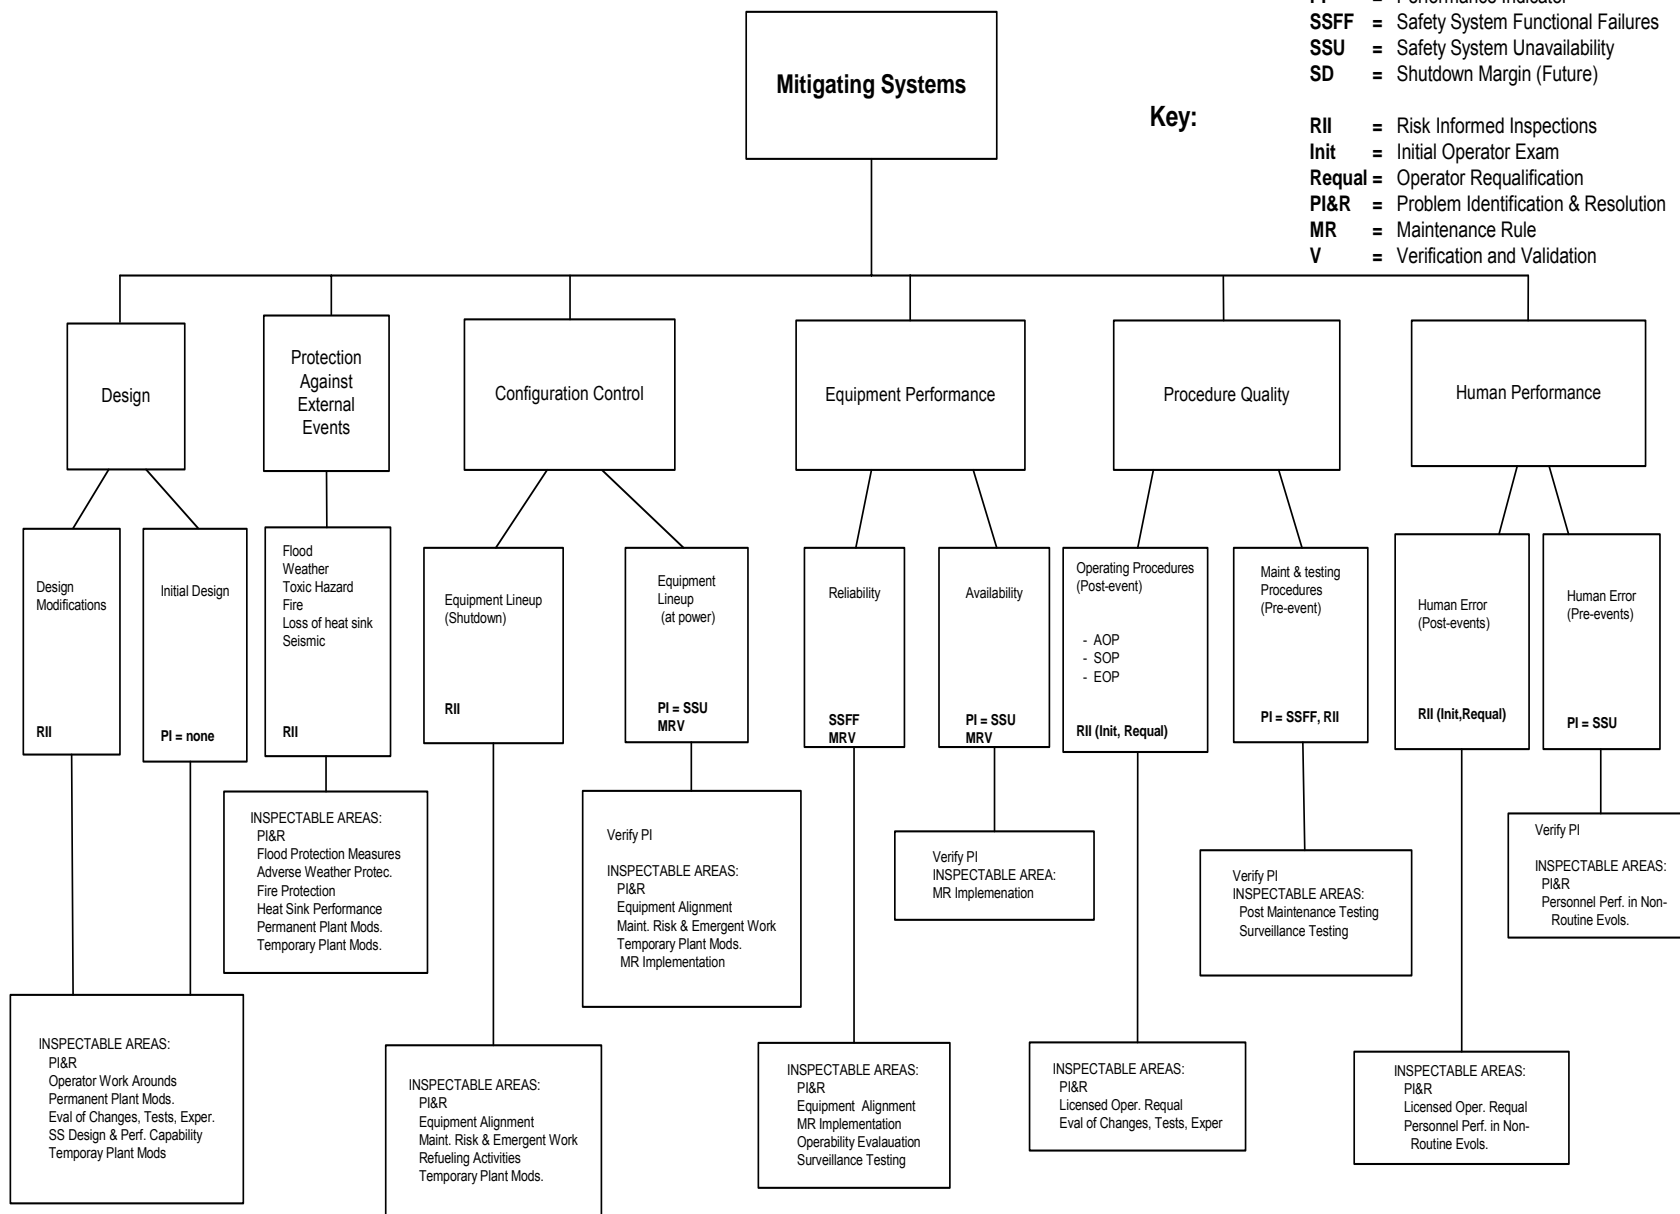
Mitigating Systems

Key:

PI = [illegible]
SSFF = Safety System Functional Failures
SSU = Safety System Unavailability
SD = Shutdown Margin (Future)

RII = Risk Informed Inspections
Init = Initial Operator Exam
Requal = Operator Requalification
PI&R = Problem Identification & Resolution
MR = Maintenance Rule
V = Verification and Validation

Design

Design Modifications
RII

Initial Design
PI = none

INSPECTABLE AREAS:
PI&R
Operator Work Arounds
Permanent Plant Mods.
Eval of Changes, Tests, Exper.
SS Design & Perf. Capability
Temporay Plant Mods

Protection Against External Events

Flood
Weather
Toxic Hazard
Fire
Loss of heat sink
Seismic
RII

INSPECTABLE AREAS:
PI&R
Flood Protection Measures
Adverse Weather Protec.
Fire Protection
Heat Sink Performance
Permanent Plant Mods.
Temporary Plant Mods.

Configuration Control

Equipment Lineup (Shutdown)
RII

INSPECTABLE AREAS:
PI&R
Equipment Alignment
Maint. Risk & Emergent Work
Refueling Activities
Temporary Plant Mods.

Equipment Lineup (at power)
PI = SSU
MRV

Verify PI
INSPECTABLE AREAS:
PI&R
Equipment Alignment
Maint. Risk & Emergent Work
Temporary Plant Mods.
MR Implementation

Equipment Performance

Reliability
SSFF
MRV

INSPECTABLE AREAS:
PI&R
Equipment Alignment
MR Implementation
Operability Evalauation
Surveillance Testing

Availability
PI = SSU
MRV

Verify PI
INSPECTABLE AREA:
MR Implemenation

Procedure Quality

Operating Procedures (Post-event)
- AOP
- SOP
- EOP
RII (Init, Requal)

INSPECTABLE AREAS:
PI&R
Licensed Oper. Requal
Eval of Changes, Tests, Exper

Maint & testing Procedures (Pre-event)
PI = SSFF, RII

Verify PI
INSPECTABLE AREAS:
Post Maintenance Testing
Surveillance Testing

Human Performance

Human Error (Post-events)
RII (Init,Requal)

INSPECTABLE AREAS:
PI&R
Licensed Oper. Requal
Personnel Perf. in Non-Routine Evols.

Human Error (Pre-events)
PI = SSU

Verify PI
INSPECTABLE AREAS:
PI&R
Personnel Perf. in Non-Routine Evols.